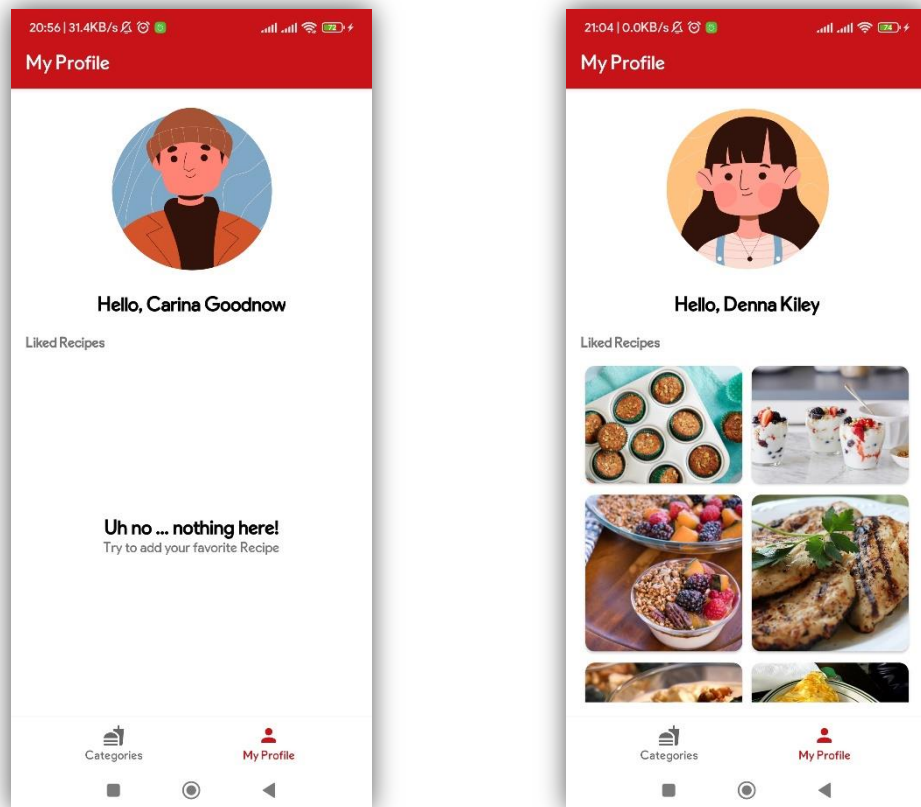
20:56 | 31.4KB/s 72

My Profile

Hello, Carina Goodnow

Liked Recipes

Uh no ... nothing here!
Try to add your favorite Recipe

Categories
My Profile

21:04 | 0.0KB/s 74

My Profile

Hello, Denna Kiley

Liked Recipes

Categories
My Profile